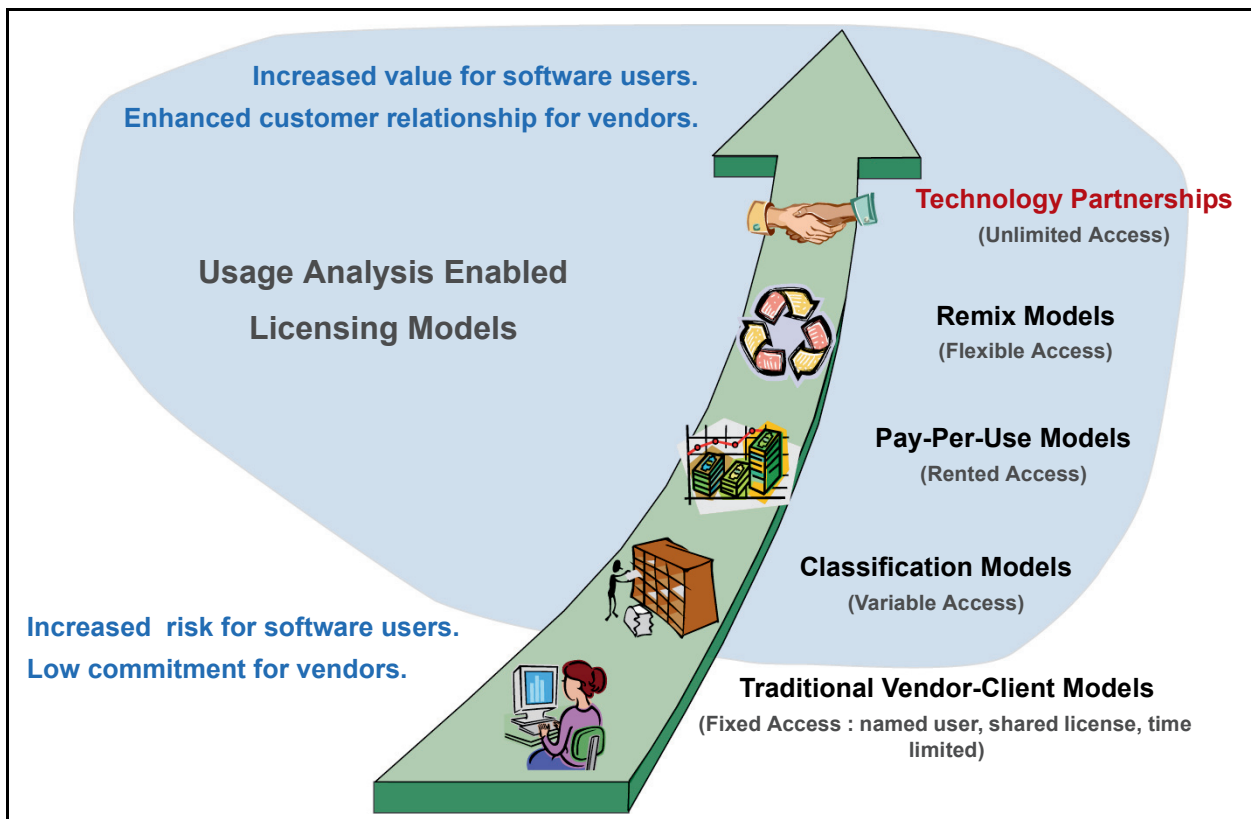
Increased value for software users.
Enhanced customer relationship for vendors.

Usage Analysis Enabled
Licensing Models

Technology Partnerships
(Unlimited Access)

Remix Models
(Flexible Access)

Pay-Per-Use Models
(Rented Access)

Classification Models
(Variable Access)

Increased  risk for software users.
Low commitment for vendors.

Traditional Vendor-Client Models
(Fixed Access : named user, shared license, time limited)